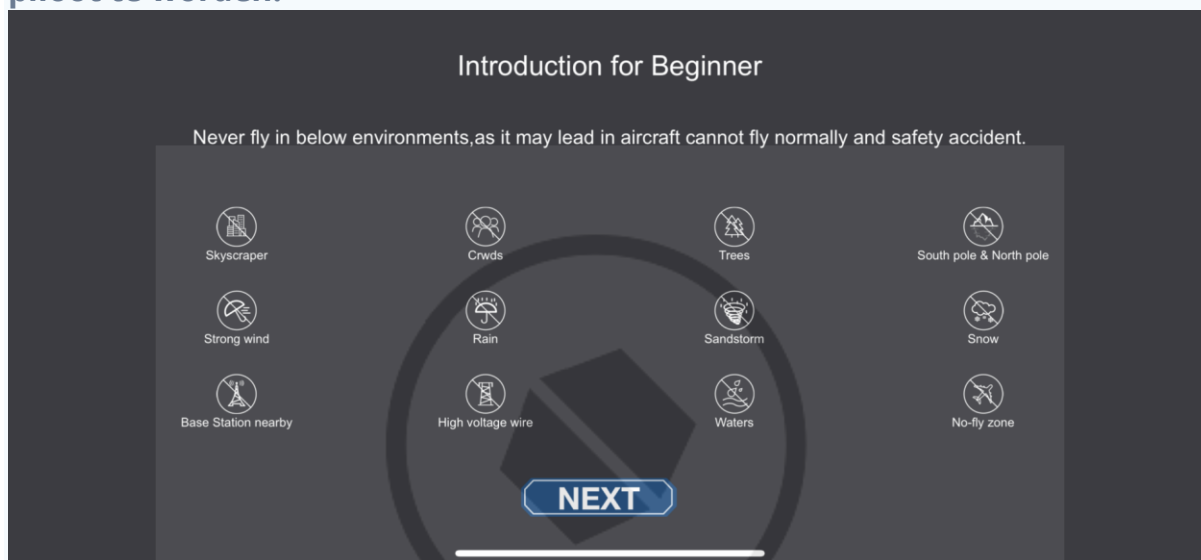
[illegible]

Introduction for Beginner

Never fly in below environments,as it may lead in aircraft cannot fly normally and safety accident.

Skyscraper

Crwds

Trees

South pole & North pole

Strong wind

Rain

Sandstorm

Snow

Base Station nearby

High voltage wire

Waters

No-fly zone

NEXT